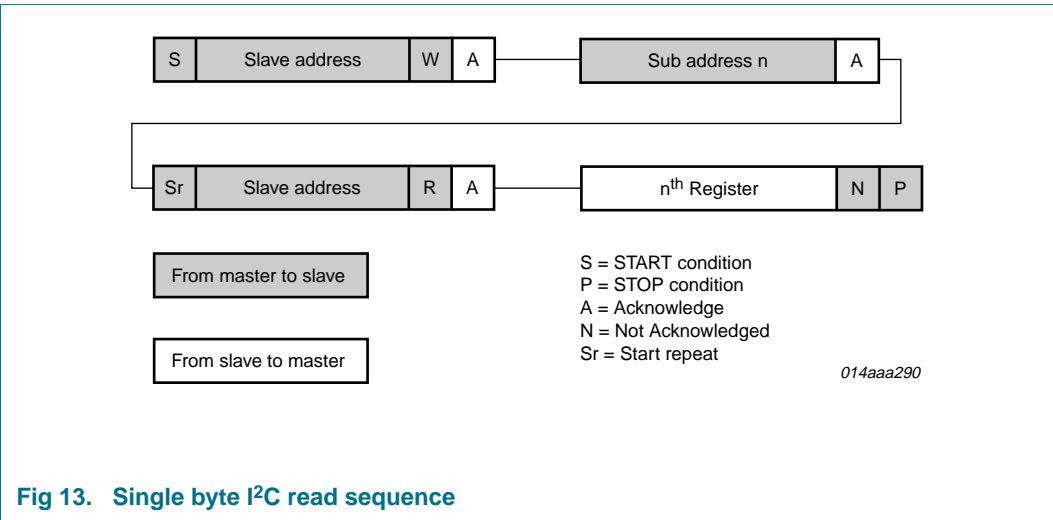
S | Slave address | W | A

Sub address n | A

Sr | Slave address | R | A

n$^{th}$ Register | N | P

From master to slave

From slave to master

S = START condition
P = STOP condition
A = Acknowledge
N = Not Acknowledged
Sr = Start repeat

014aaa290

Fig 13. Single byte I$^2$C read sequence